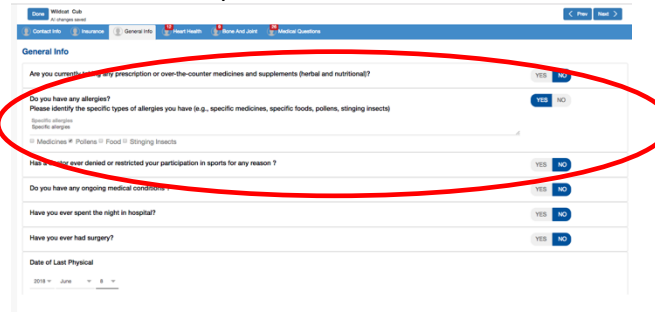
Done Wildcat Cub
All changes saved

< Prev Next >

Contact Info | Insurance | General Info | 12 Heart Health | 8 Bone And Joint | 18 Medical Questions

General Info

Are you currently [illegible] any prescription or over-the-counter medicines and supplements (herbal and nutritional)?
YES NO

Do you have any allergies?
Please identify the specific types of allergies you have (e.g., specific medicines, specific foods, pollens, stinging insects)
YES NO

Specific allergies
Specific allergies

Medicines Pollens Food Stinging Insects

Has a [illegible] ever denied or restricted your participation in sports for any reason ?
YES NO

Do you have any ongoing medical conditions?
YES NO

Have you ever spent the night in hospital?
YES NO

Have you ever had surgery?
YES NO

Date of Last Physical

2018 June 8